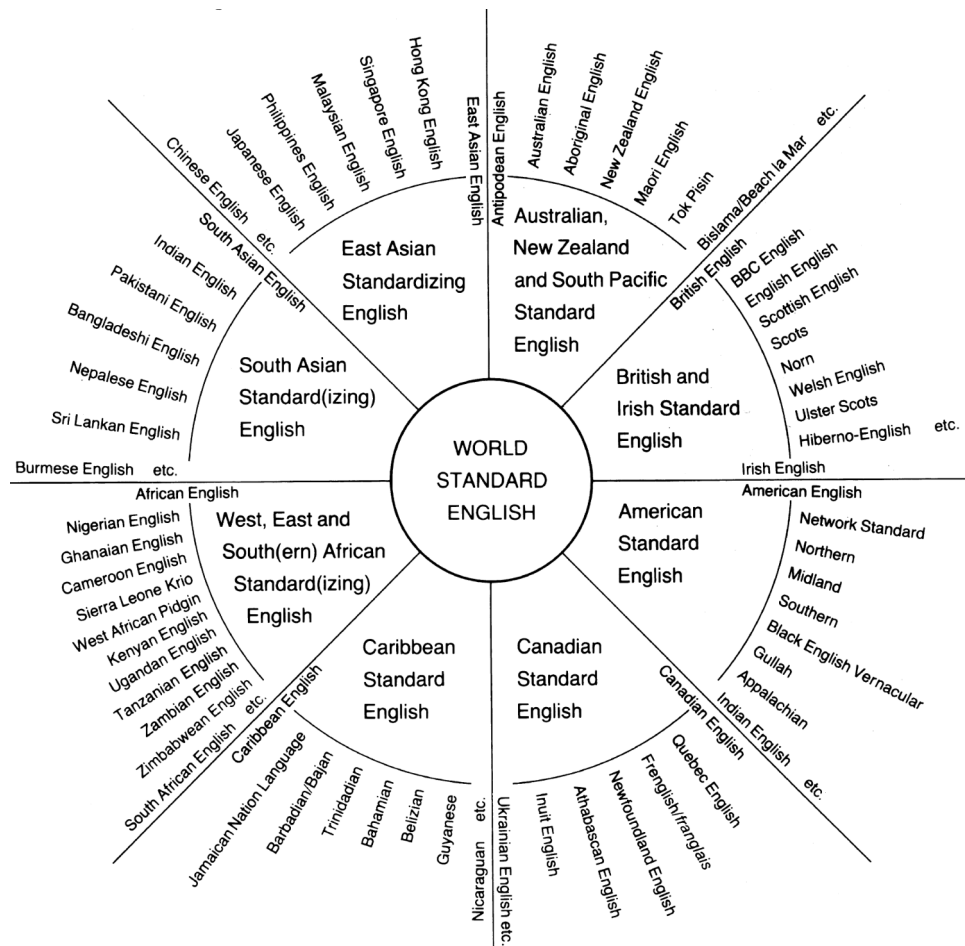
WORLD STANDARD ENGLISH

East Asian Standardizing English
East Asian English
Hong Kong English
Singapore English
Malaysian English
Philippines English
Japanese English
Chinese English etc.

Australian, New Zealand and South Pacific Standard English
Antipodean English
Australian English
Aboriginal English
New Zealand English
Maori English
Tok Pisin
Bislama/Beach la Mar etc.

British and Irish Standard English
British English
BBC English
English English
Scottish English
Scots
Norn
Welsh English
Ulster Scots
Hiberno-English etc.
Irish English

American Standard English
American English
Network Standard
Northern
Midland
Southern
Black English Vernacular
Gullah
Appalachian
Indian English
etc.

Canadian Standard English
Canadian English
Quebec English
Frenglish/franglais
Newfoundland English
Athabascan English
Inuit English
Ukrainian English etc.

Caribbean Standard English
Caribbean English
Jamaican Nation Language
Barbadian/Bajan
Trinidadian
Bahamian
Belizian
Guyanese
Nicaraguan etc.

West, East and South(ern) African Standard(izing) English
African English
Nigerian English
Ghanaian English
Cameroon English
Sierra Leone Krio
West African Pidgin
Kenyan English
Ugandan English
Tanzanian English
Zambian English
Zimbabwean English etc.
South African English

South Asian Standard(izing) English
South Asian English
Indian English
Pakistani English
Bangladeshi English
Nepalese English
Sri Lankan English
Burmese English etc.